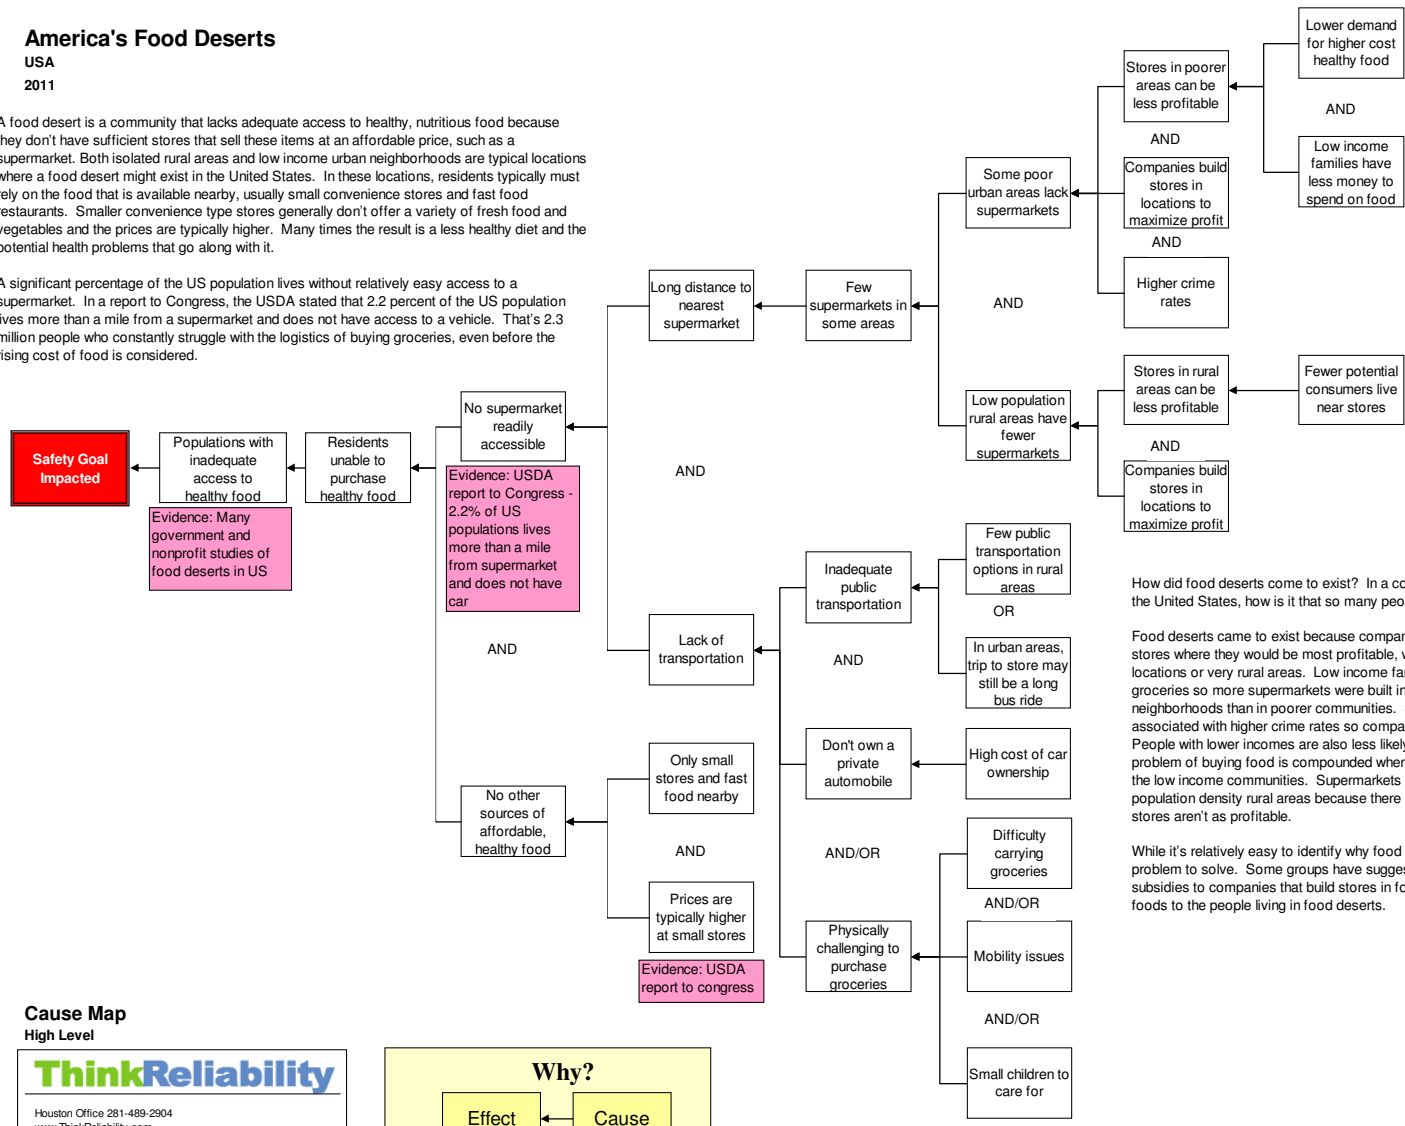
America's Food Deserts
USA
2011

A food desert is a community that lacks adequate access to healthy, nutritious food because they don't have sufficient stores that sell these items at an affordable price, such as a supermarket. Both isolated rural areas and low income urban neighborhoods are typical locations where a food desert might exist in the United States. In these locations, residents typically must rely on the food that is available nearby, usually small convenience stores and fast food restaurants. Smaller convenience type stores generally don't offer a variety of fresh food and vegetables and the prices are typically higher. Many times the result is a less healthy diet and the potential health problems that go along with it.

A significant percentage of the US population lives without relatively easy access to a supermarket. In a report to Congress, the USDA stated that 2.2 percent of the US population lives more than a mile from a supermarket and does not have access to a vehicle. That's 2.3 million people who constantly struggle with the logistics of buying groceries, even before the rising cost of food is considered.

Safety Goal Impacted

Populations with inadequate access to healthy food

Evidence: Many government and nonprofit studies of food deserts in US

Residents unable to purchase healthy food

No supermarket readily accessible

Evidence: USDA report to Congress - 2.2% of US populations lives more than a mile from supermarket and does not have car

AND

Long distance to nearest supermarket

Few supermarkets in some areas

Some poor urban areas lack supermarkets

Stores in poorer areas can be less profitable

Lower demand for higher cost healthy food

AND

Low income families have less money to spend on food

AND

Companies build stores in locations to maximize profit

AND

Higher crime rates

AND

Low population rural areas have fewer supermarkets

Stores in rural areas can be less profitable

Fewer potential consumers live near stores

AND

Companies build stores in locations to maximize profit

AND

Lack of transportation

Inadequate public transportation

Few public transportation options in rural areas

OR

In urban areas, trip to store may still be a long bus ride

AND

Don't own a private automobile

High cost of car ownership

AND/OR

Physically challenging to purchase groceries

Difficulty carrying groceries

AND/OR

Mobility issues

AND/OR

Small children to care for

No other sources of affordable, healthy food

Only small stores and fast food nearby

AND

Prices are typically higher at small stores

Evidence: USDA report to congress

How did food deserts come to exist? In a co the United States, how is it that so many peo

Food deserts came to exist because compar stores where they would be most profitable, locations or very rural areas. Low income fa groceries so more supermarkets were built in neighborhoods than in poorer communities. associated with higher crime rates so compa People with lower incomes are also less likel problem of buying food is compounded wher the low income communities. Supermarkets population density rural areas because there stores aren't as profitable.

While it's relatively easy to identify why food problem to solve. Some groups have sugge subsidies to companies that build stores in fo foods to the people living in food deserts.

Cause Map
High Level

ThinkReliability
Houston Office 281-489-2904
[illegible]

Why?
Effect
Cause